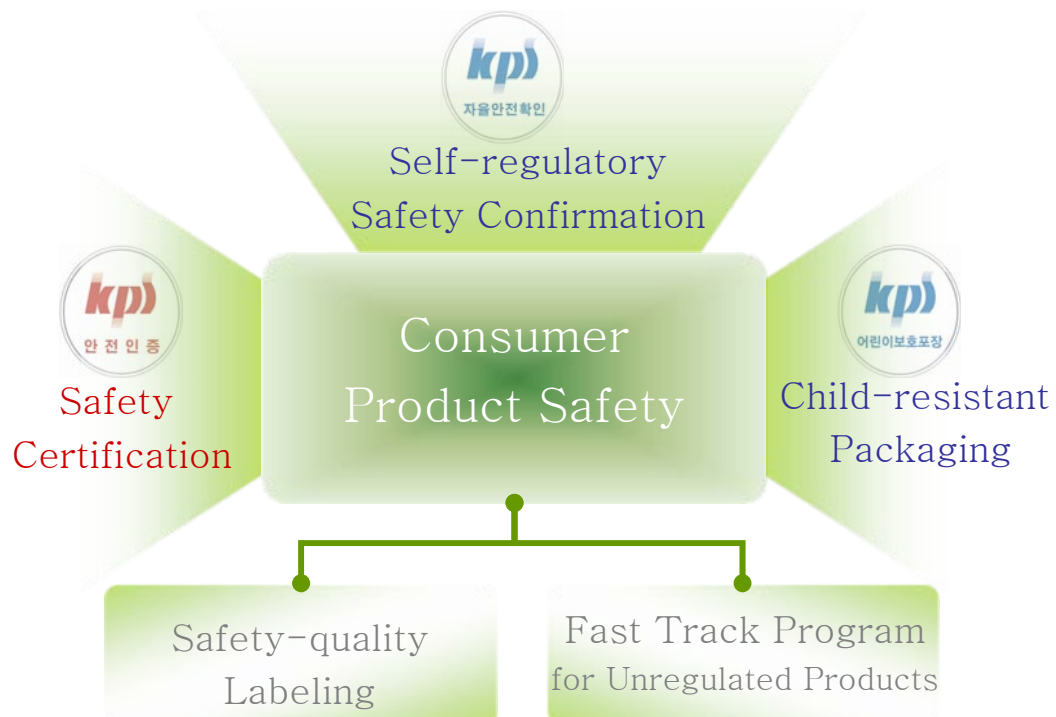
kps
자율안전확인
Self-regulatory Safety Confirmation

kps
안전인증
Safety Certification

Consumer Product Safety

kps
어린이보호포장
Child-resistant Packaging

Safety-quality Labeling

Fast Track Program for Unregulated Products